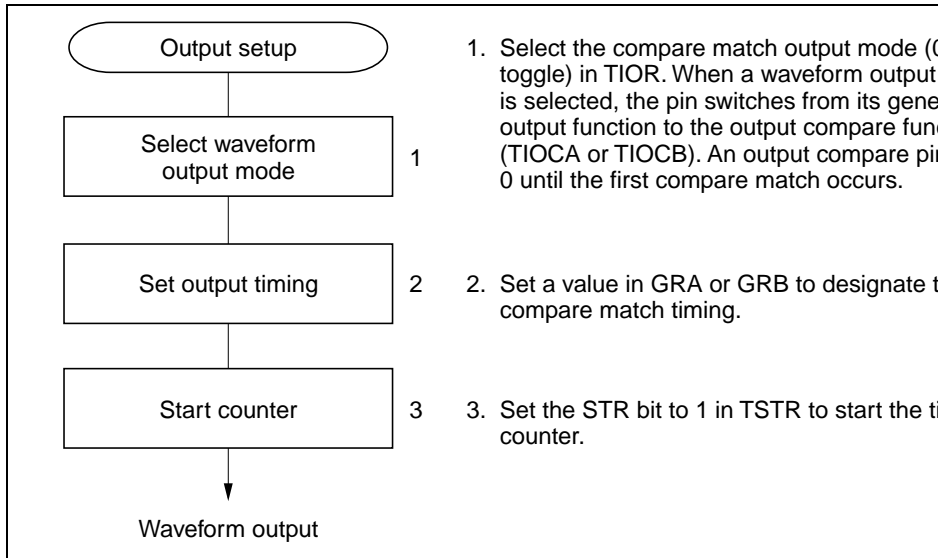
Output setup

Select waveform output mode

1

Set output timing

2

Start counter

3

Waveform output

1. Select the compare match output mode (0 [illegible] toggle) in TIOR. When a waveform output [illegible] is selected, the pin switches from its gene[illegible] output function to the output compare func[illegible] (TIOCA or TIOCB). An output compare pi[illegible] 0 until the first compare match occurs.

2. Set a value in GRA or GRB to designate t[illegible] compare match timing.

3. Set the STR bit to 1 in TSTR to start the ti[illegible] counter.